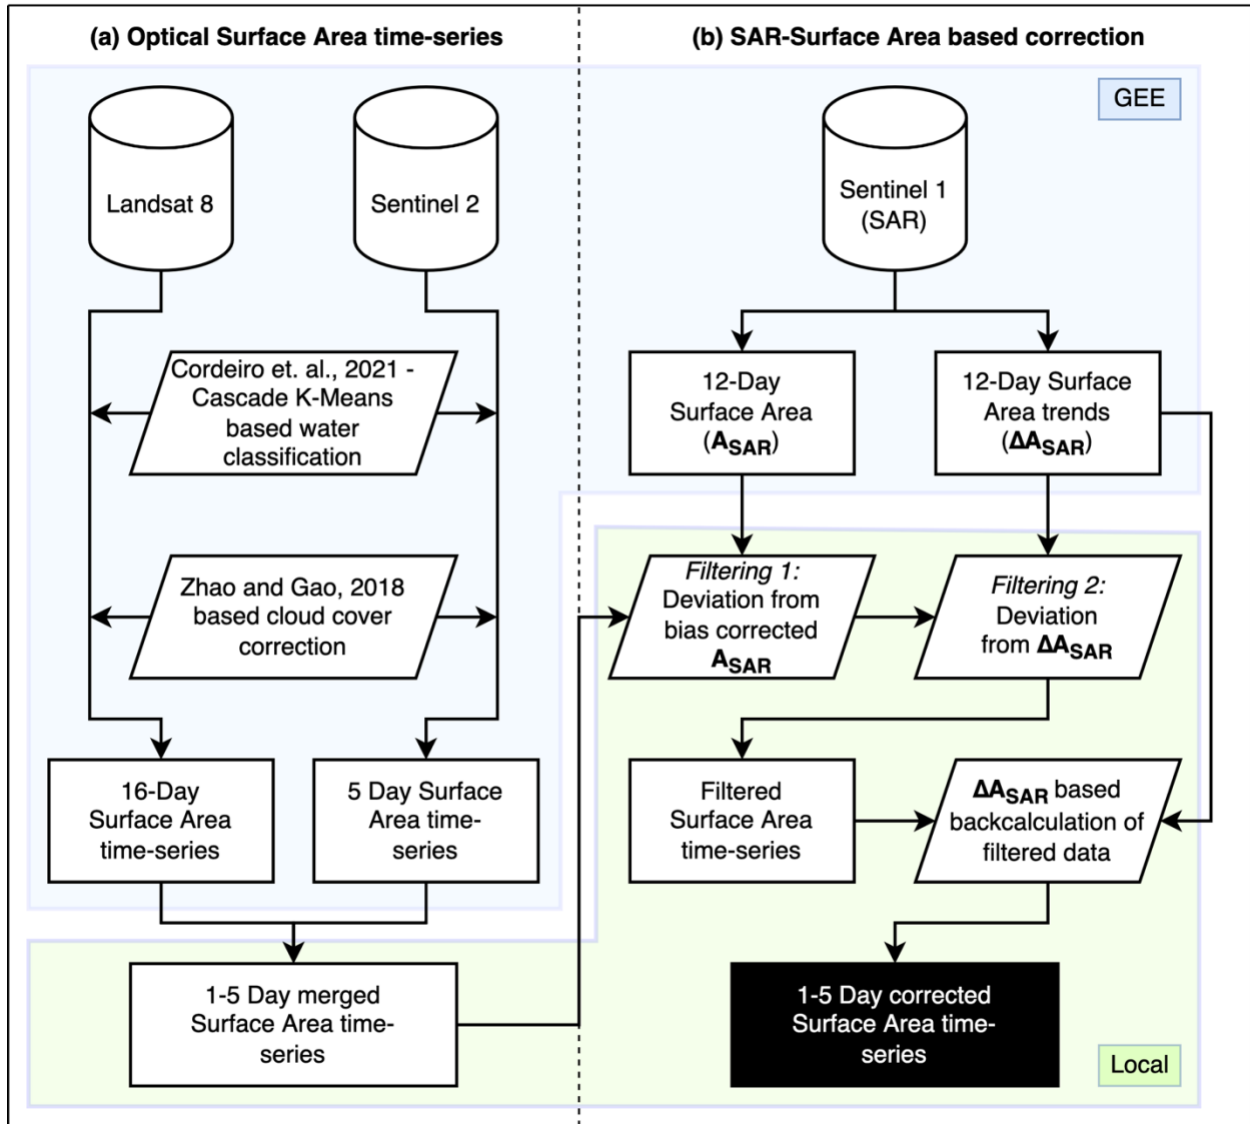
(a) Optical Surface Area time-series

(b) SAR-Surface Area based correction

GEE

Landsat 8

Sentinel 2

Sentinel 1 (SAR)

Cordeiro et. al., 2021 - Cascade K-Means based water classification

12-Day Surface Area ($A_{SAR}$)

12-Day Surface Area trends ($\Delta A_{SAR}$)

Zhao and Gao, 2018 based cloud cover correction

*Filtering 1:* Deviation from bias corrected $A_{SAR}$

*Filtering 2:* Deviation from $\Delta A_{SAR}$

16-Day Surface Area time-series

5 Day Surface Area time-series

Filtered Surface Area time-series

$\Delta A_{SAR}$ based backcalculation of filtered data

1-5 Day merged Surface Area time-series

1-5 Day corrected Surface Area time-series

Local